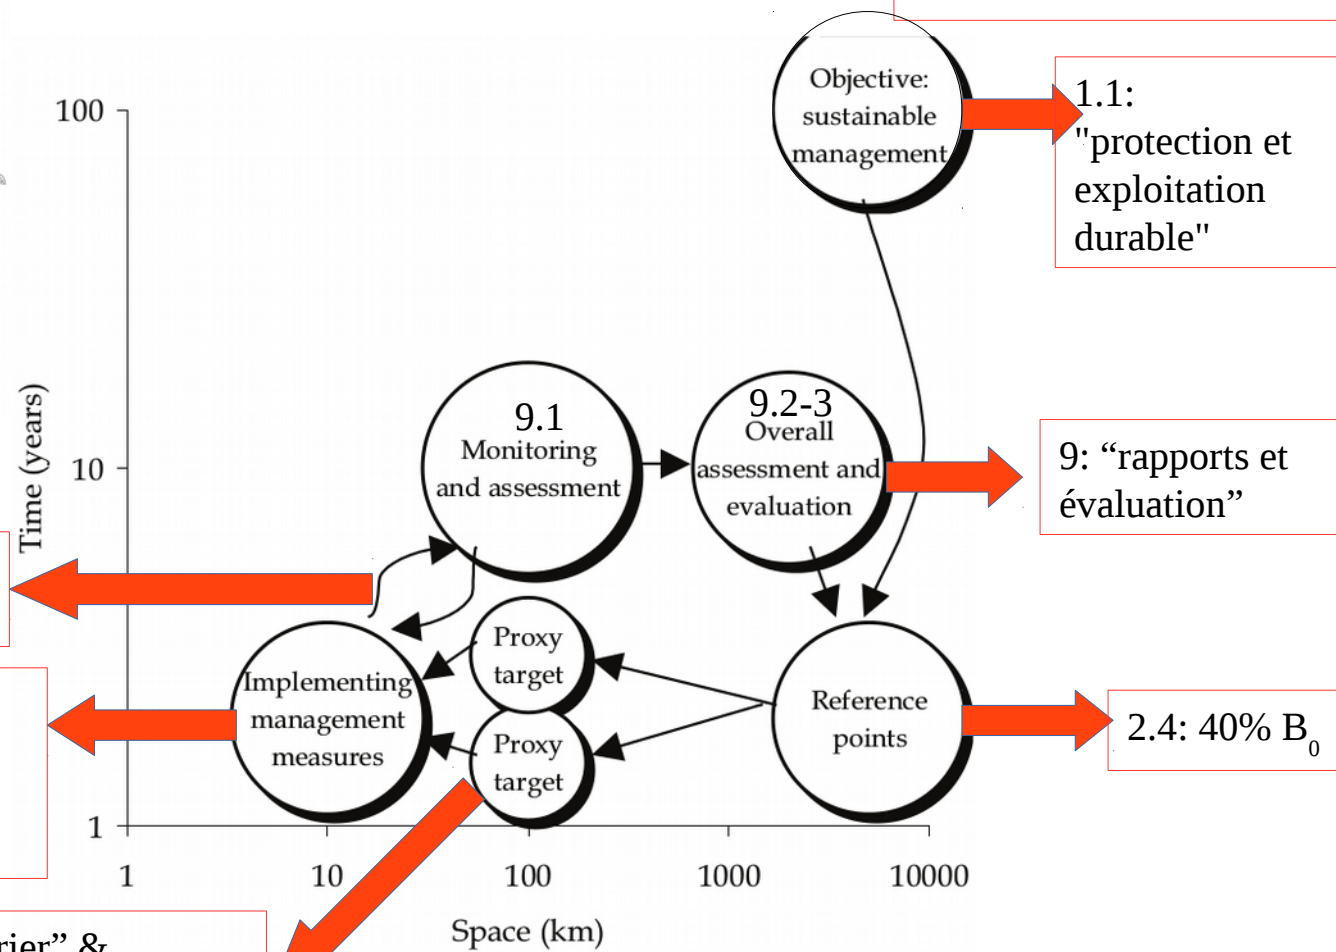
100

10

1

Time (years)

1

10

100

1000

10000

Space (km)

Objective: sustainable management

1.1: "protection et exploitation durable"

9.1 Monitoring and assessment

9.2-3 Overall assessment and evaluation

9: “rapports et évaluation”

Proxy target

Proxy target

Implementing management measures

Reference points

2.4: 40% $B_0$

rier” &